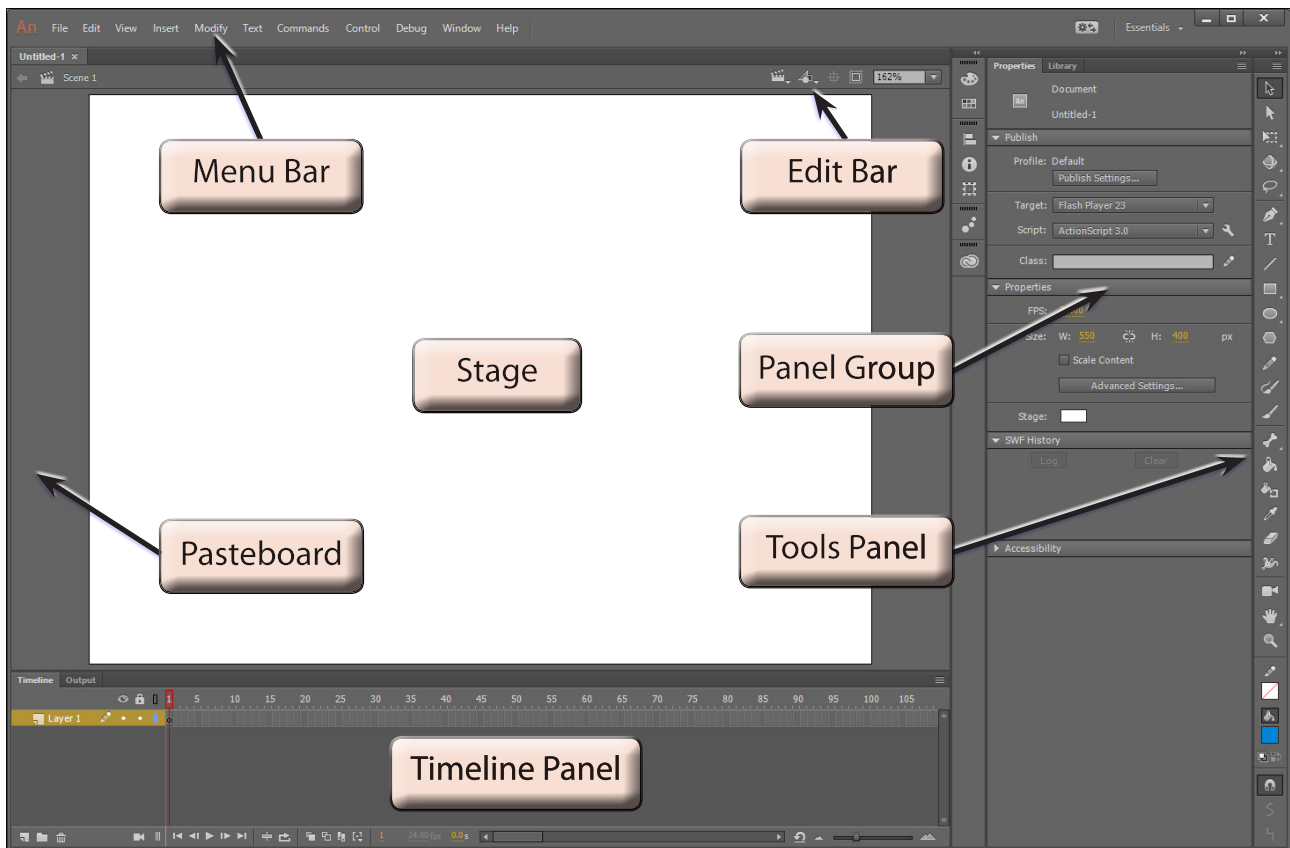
An File Edit View Insert Modify Text Commands Control Debug Window Help

Essentials

Untitled-1 ×

Scene 1

162%

Menu Bar

Edit Bar

Stage

Pasteboard

Panel Group

Tools Panel

Timeline Panel

Properties Library

Document

Untitled-1

Publish

Profile: Default

Publish Settings...

Target: Flash Player 23

Script: ActionScript 3.0

Class:

Properties

FPS: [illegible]

Size: W: 550 H: 400 px

Scale Content

Advanced Settings...

Stage:

SWF History

Log Clear

Accessibility

Timeline Output

1 5 10 15 20 25 30 35 40 45 50 55 60 65 70 75 80 85 90 95 100 105

Layer 1

1 24.00 fps 0.0 s